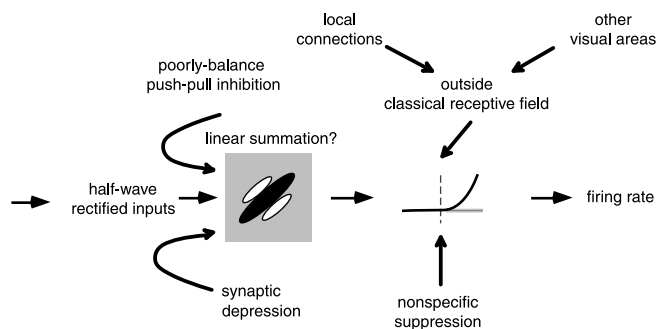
local connections

other visual areas

poorly-balance push-pull inhibition

outside classical receptive field

linear summation?

half-wave rectified inputs

firing rate

synaptic depression

nonspecific suppression